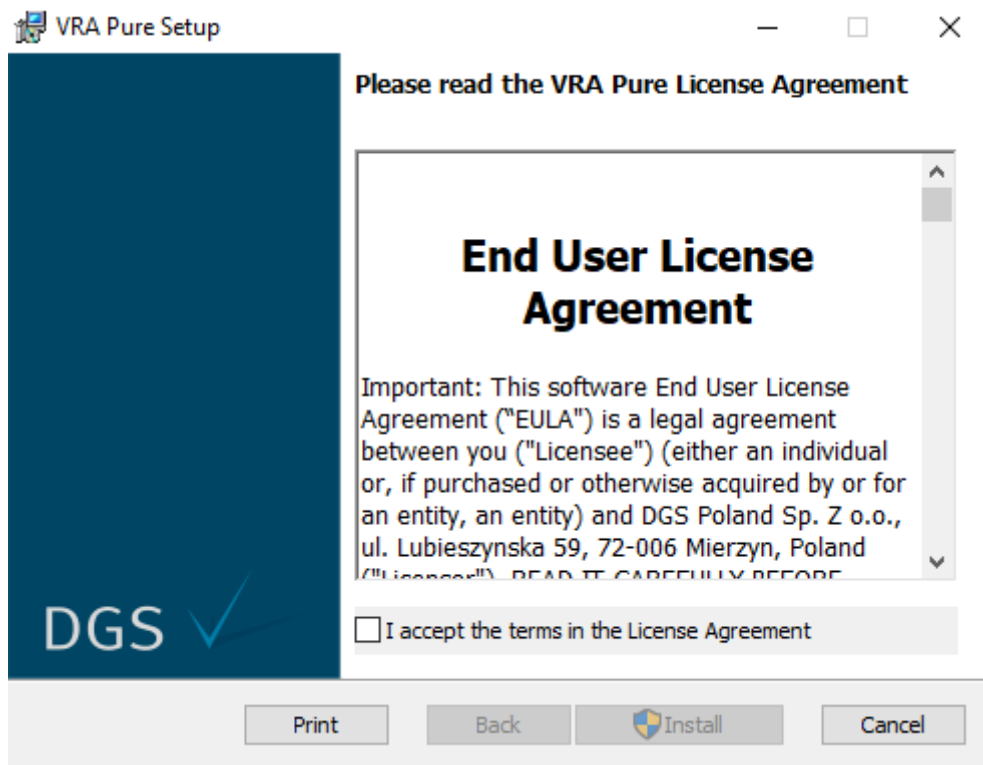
VRA Pure Setup

DGS

Please read the VRA Pure License Agreement

End User License Agreement

Important: This software End User License Agreement ("EULA") is a legal agreement between you ("Licensee") (either an individual or, if purchased or otherwise acquired by or for an entity, an entity) and DGS Poland Sp. Z o.o., ul. Lubieszynska 59, 72-006 Mierzyn, Poland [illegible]

I accept the terms in the License Agreement

Print Back Install Cancel